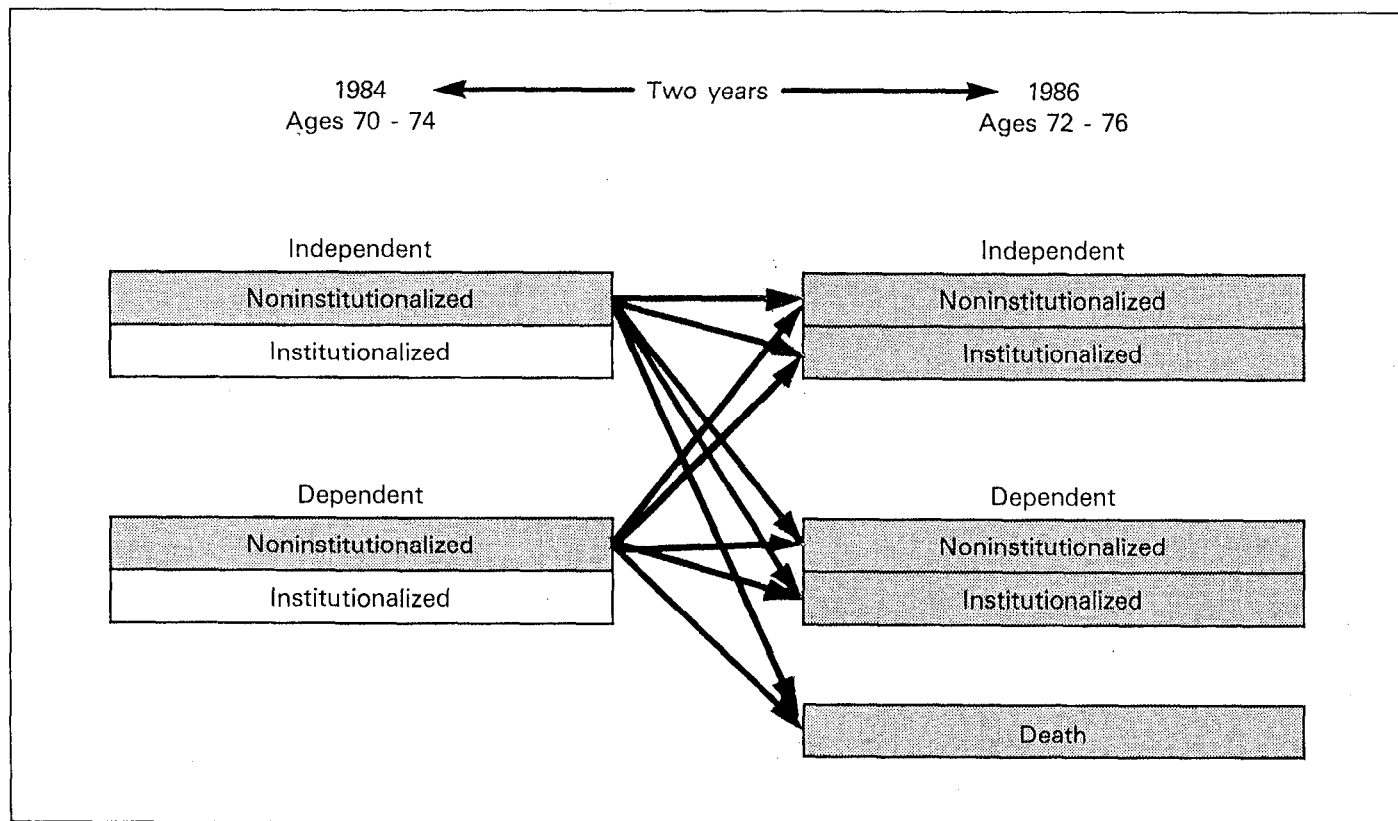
1984
Ages 70 - 74

Two years

1986
Ages 72 - 76

Independent

Noninstitutionalized

Institutionalized

Dependent

Noninstitutionalized

Institutionalized

Independent

Noninstitutionalized

Institutionalized

Dependent

Noninstitutionalized

Institutionalized

Death